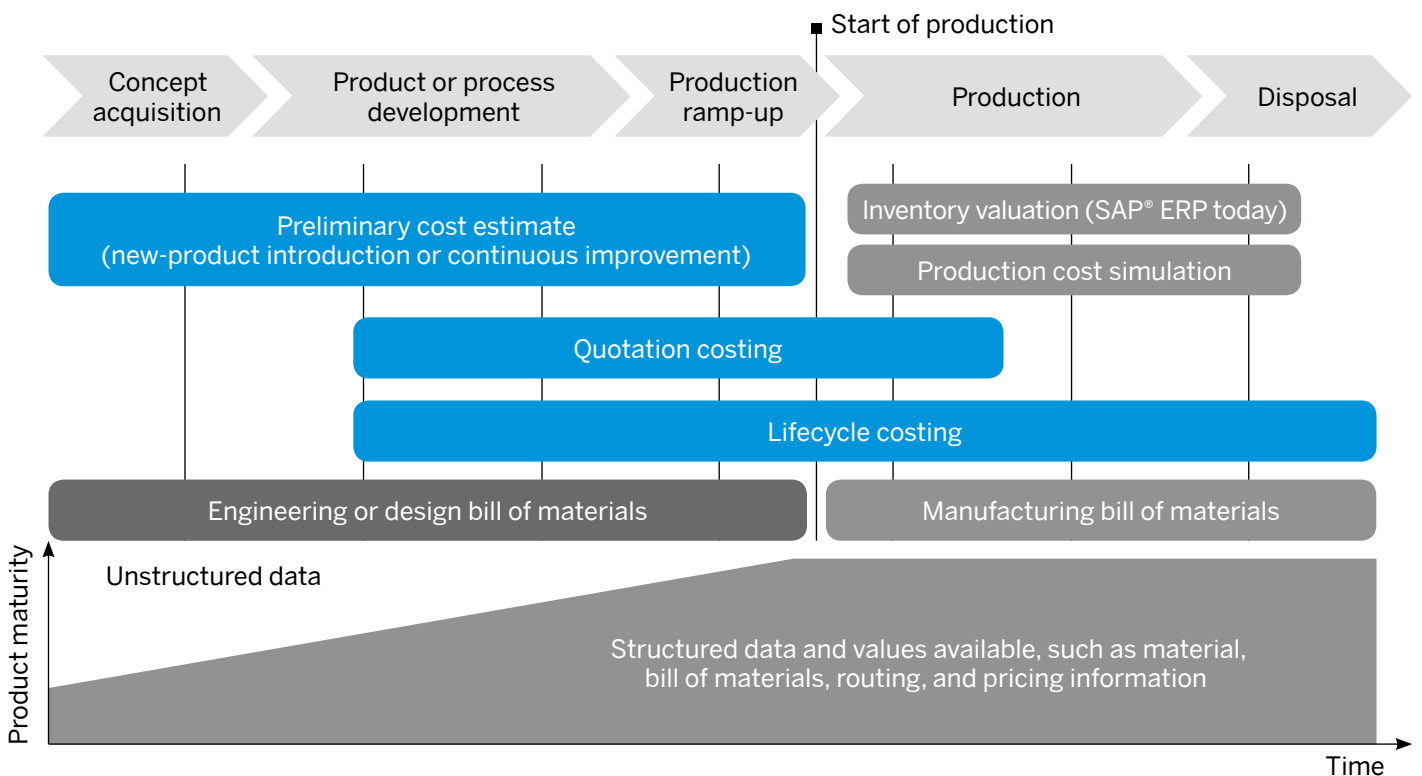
Start of production

Concept acquisition

Product or process development

Production ramp-up

Production

Disposal

Preliminary cost estimate (new-product introduction or continuous improvement)

Inventory valuation (SAP® ERP today)

Production cost simulation

Quotation costing

Lifecycle costing

Engineering or design bill of materials

Manufacturing bill of materials

Product maturity

Unstructured data

Structured data and values available, such as material, bill of materials, routing, and pricing information

Time